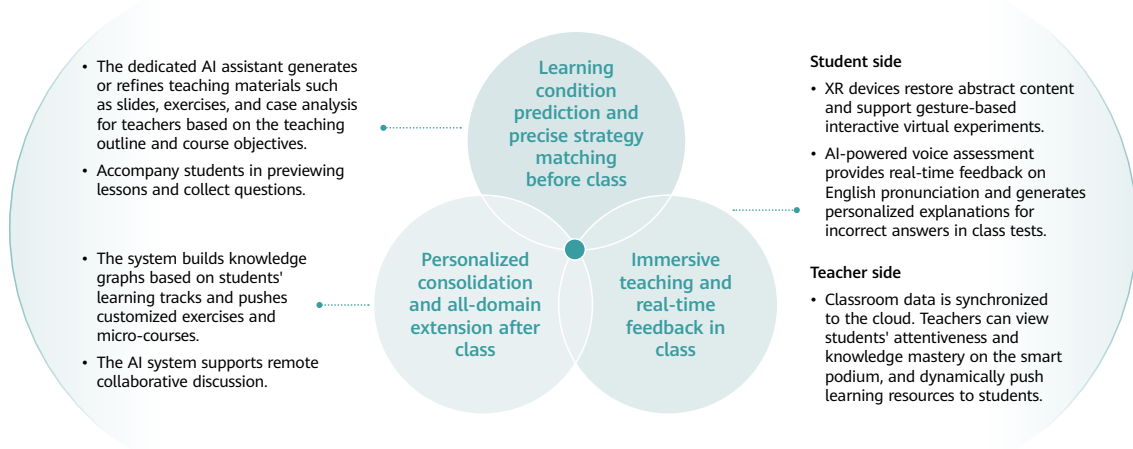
• The dedicated AI assistant generates or refines teaching materials such as slides, exercises, and case analysis for teachers based on the teaching outline and course objectives.

• Accompany students in previewing lessons and collect questions.

Learning condition prediction and precise strategy matching before class

Student side

• XR devices restore abstract content and support gesture-based interactive virtual experiments.

• AI-powered voice assessment provides real-time feedback on English pronunciation and generates personalized explanations for incorrect answers in class tests.

• The system builds knowledge graphs based on students' learning tracks and pushes customized exercises and micro-courses.

• The AI system supports remote collaborative discussion.

Personalized consolidation and all-domain extension after class

Immersive teaching and real-time feedback in class

Teacher side

• Classroom data is synchronized to the cloud. Teachers can view students' attentiveness and knowledge mastery on the smart podium, and dynamically push learning resources to students.